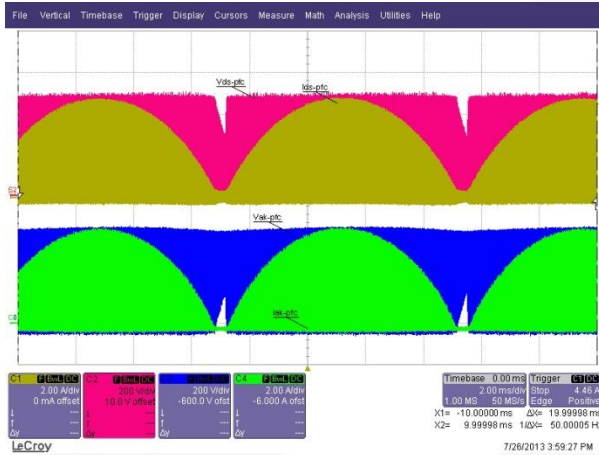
File Vertical Timebase Trigger Display Cursors Measure Math Analysis Utilities Help

Vds-pfc
Ids-pfc
Vak-pfc
Iak-pfc

| C1 | C2 | C3 | C4 |
|---|---|---|---|
| 2.00 A/div | 200 V/div | 200 V/div | 2.00 A/div |
| 0 mA offset | 10.0 V offset | -600.0 V ofst | -6.000 A ofst |

Timebase 0.00 ms
2.00 ms/div
1.00 MS 50 MS/s

Trigger
Stop 4.46 A
Edge Positive

X1= -10.00000 ms ΔX= 19.99998 ms
X2= 9.99998 ms 1/ΔX= 50.00005 Hz

LeCroy
7/26/2013 3:59:27 PM